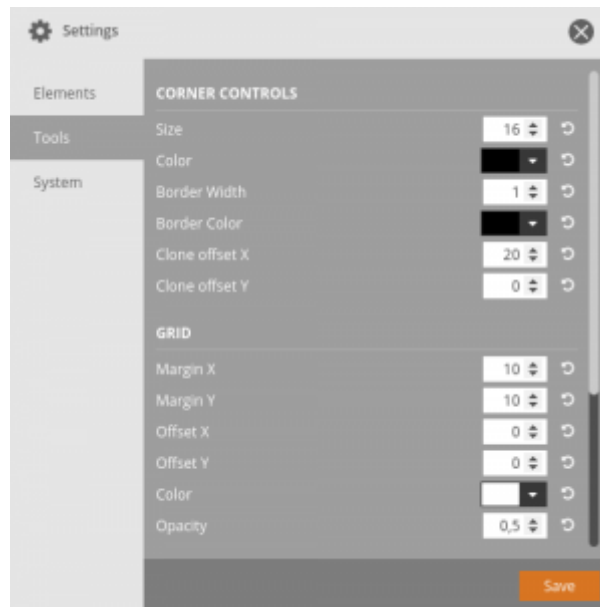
Settings

Elements
Tools
System

CORNER CONTROLS

| | |
|---|---|
| Size | 16 |
| Color | |
| Border Width | 1 |
| Border Color | |
| Clone offset X | 20 |
| Clone offset Y | 0 |

GRID

| | |
|---|---|
| Margin X | 10 |
| Margin Y | 10 |
| Offset X | 0 |
| Offset Y | 0 |
| Color | |
| Opacity | 0,5 |

Save